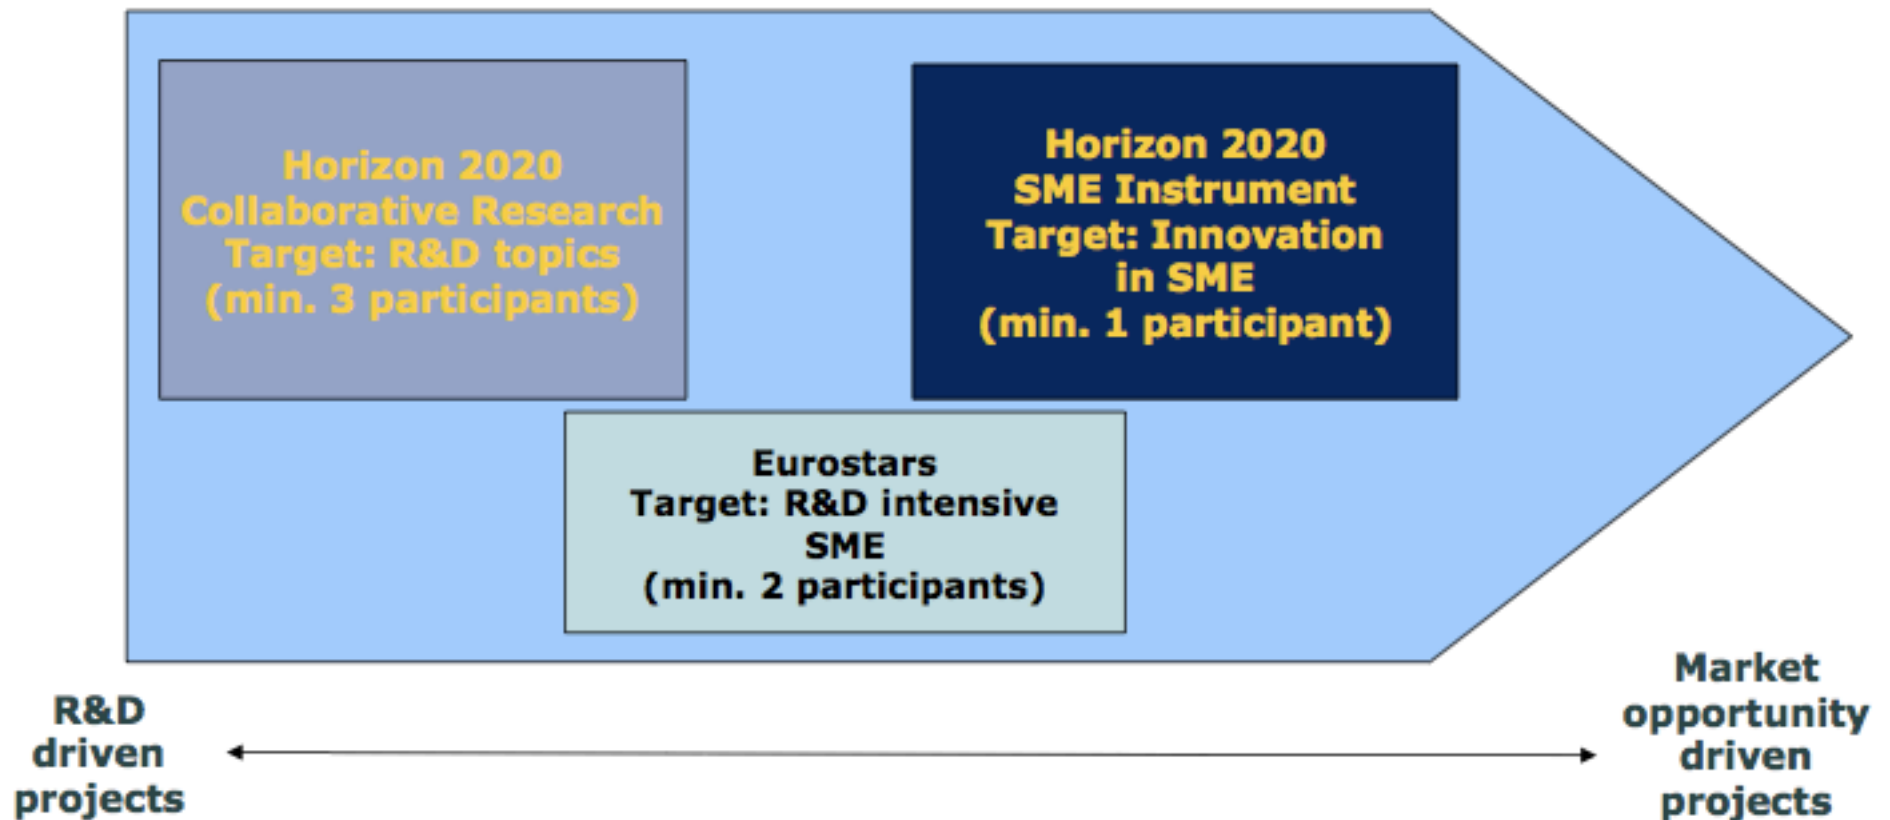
Horizon 2020
Collaborative Research
Target: R&D topics
(min. 3 participants)

Horizon 2020
SME Instrument
Target: Innovation in SME
(min. 1 participant)

Eurostars
Target: R&D intensive SME
(min. 2 participants)

R&D driven projects

Market opportunity driven projects